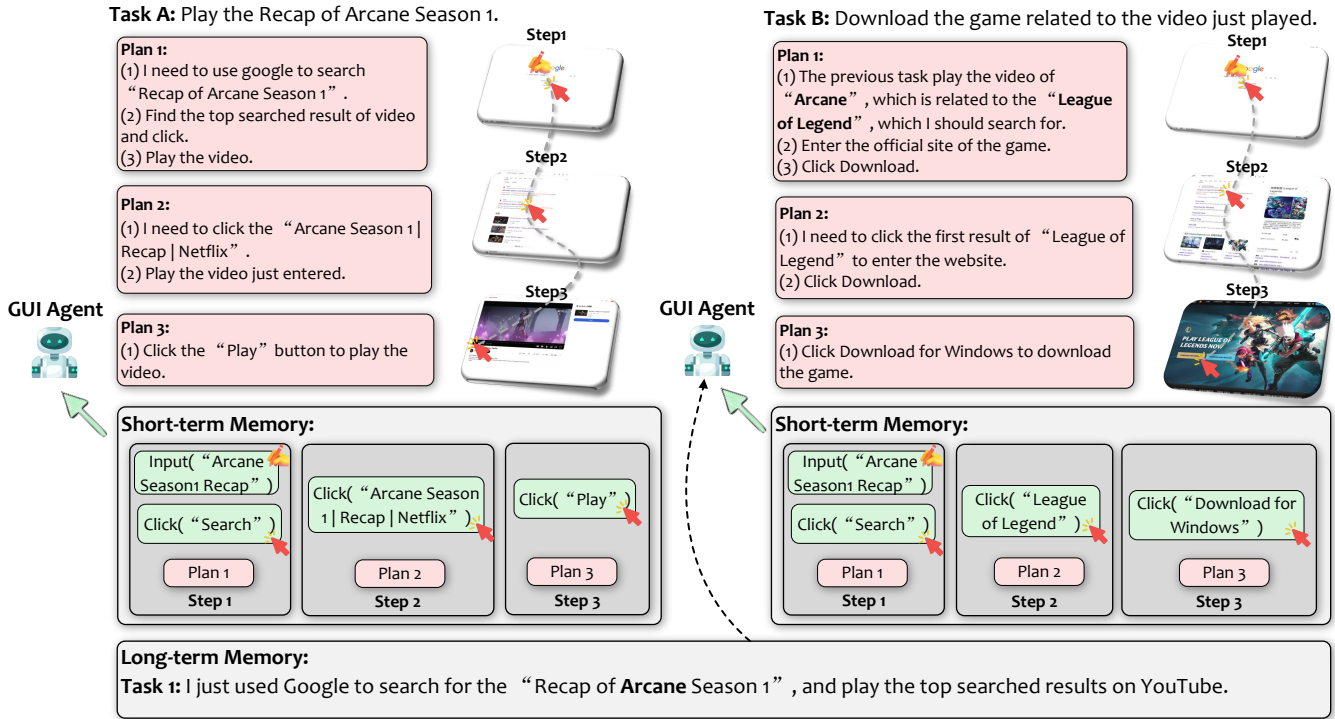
**Task A:** Play the Recap of Arcane Season 1.

**Plan 1:**
(1) I need to use google to search "Recap of Arcane Season 1".
(2) Find the top searched result of video and click.
(3) Play the video.

**Plan 2:**
(1) I need to click the "Arcane Season 1 | Recap | Netflix".
(2) Play the video just entered.

**Plan 3:**
(1) Click the "Play" button to play the video.

Step1

Step2

Step3

**GUI Agent**

**Short-term Memory:**

Input("Arcane Season1 Recap")

Click("Search")

Plan 1

**Step 1**

Click("Arcane Season 1 | Recap | Netflix")

Plan 2

**Step 2**

Click("Play")

Plan 3

**Step 3**

**Task B:** Download the game related to the video just played.

**Plan 1:**
(1) The previous task play the video of "**Arcane**", which is related to the "**League of Legend**", which I should search for.
(2) Enter the official site of the game.
(3) Click Download.

**Plan 2:**
(1) I need to click the first result of "League of Legend" to enter the website.
(2) Click Download.

**Plan 3:**
(1) Click Download for Windows to download the game.

Step1

Step2

Step3

PLAY LEAGUE OF LEGENDS NOW

**GUI Agent**

**Short-term Memory:**

Input("Arcane Season1 Recap")

Click("Search")

Plan 1

**Step 1**

Click("League of Legend")

Plan 2

**Step 2**

Click("Download for Windows")

Plan 3

**Step 3**

**Long-term Memory:**

**Task 1:** I just used Google to search for the "Recap of **Arcane** Season 1", and play the top searched results on YouTube.